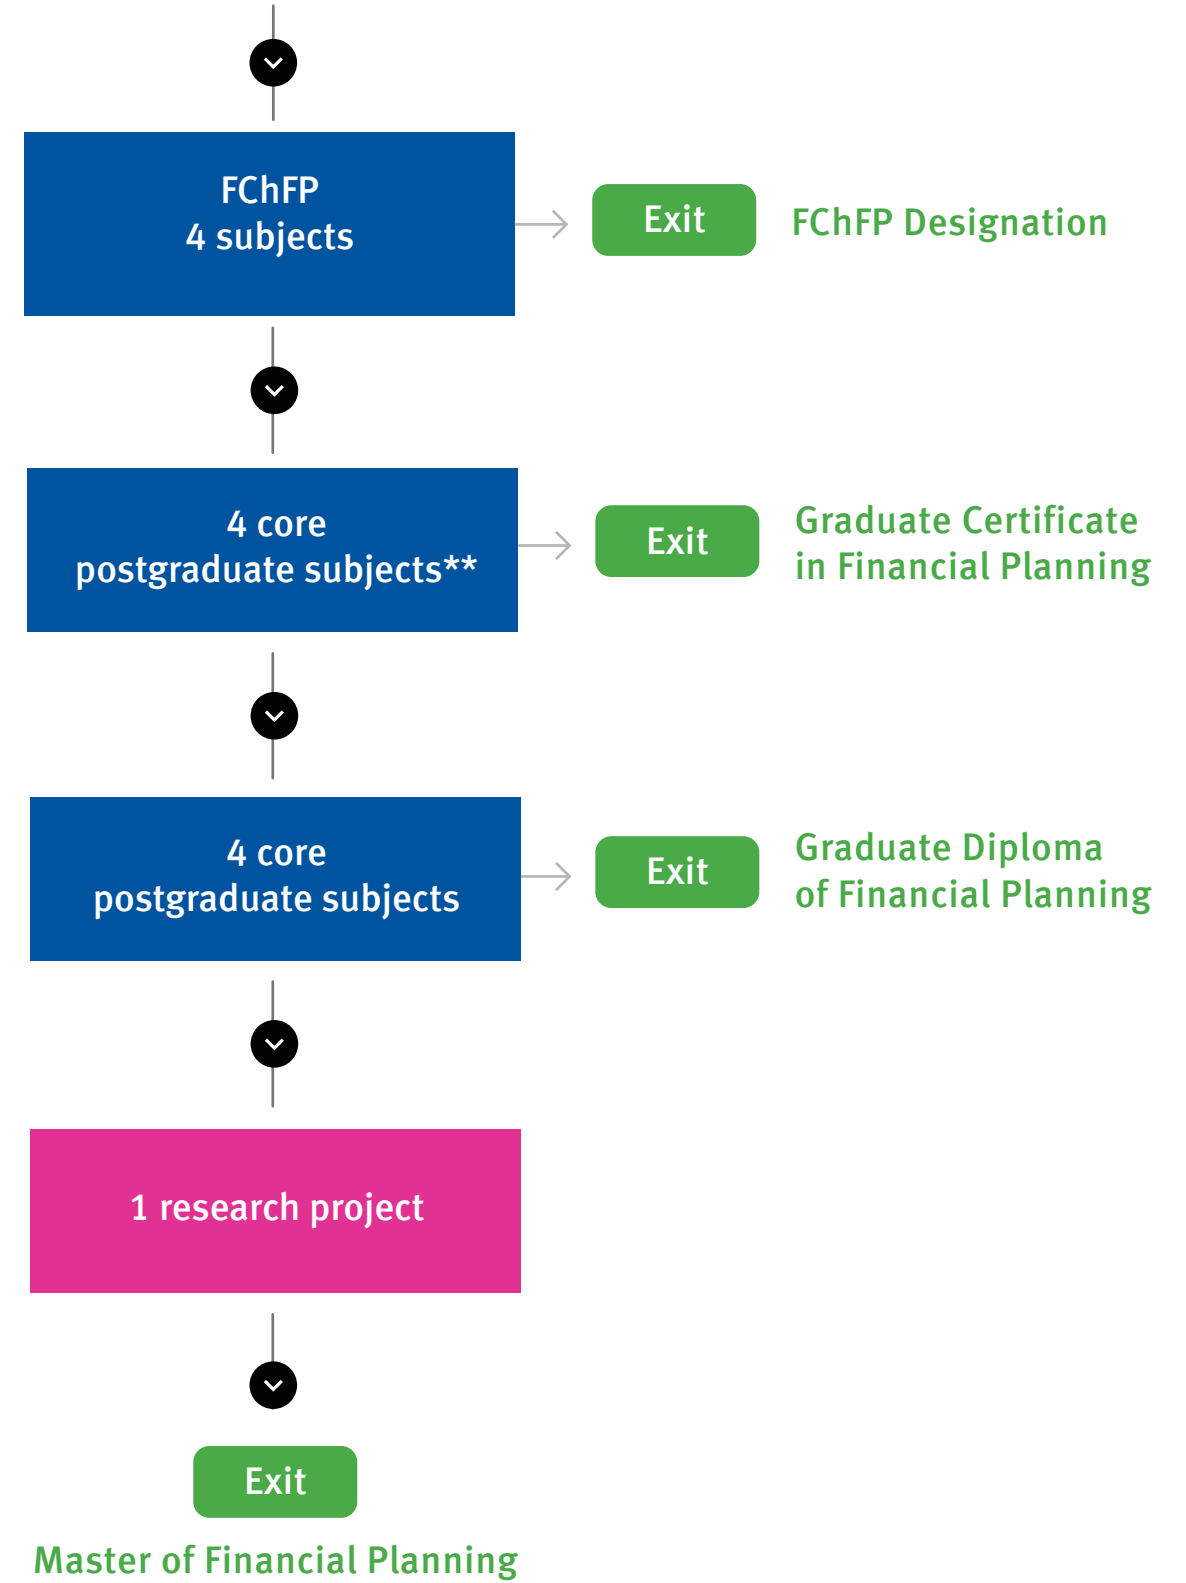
FChFP
4 subjects

Exit

FChFP Designation

4 core
postgraduate subjects**

Exit

Graduate Certificate in Financial Planning

4 core
postgraduate subjects

Exit

Graduate Diploma of Financial Planning

1 research project

Exit

Master of Financial Planning